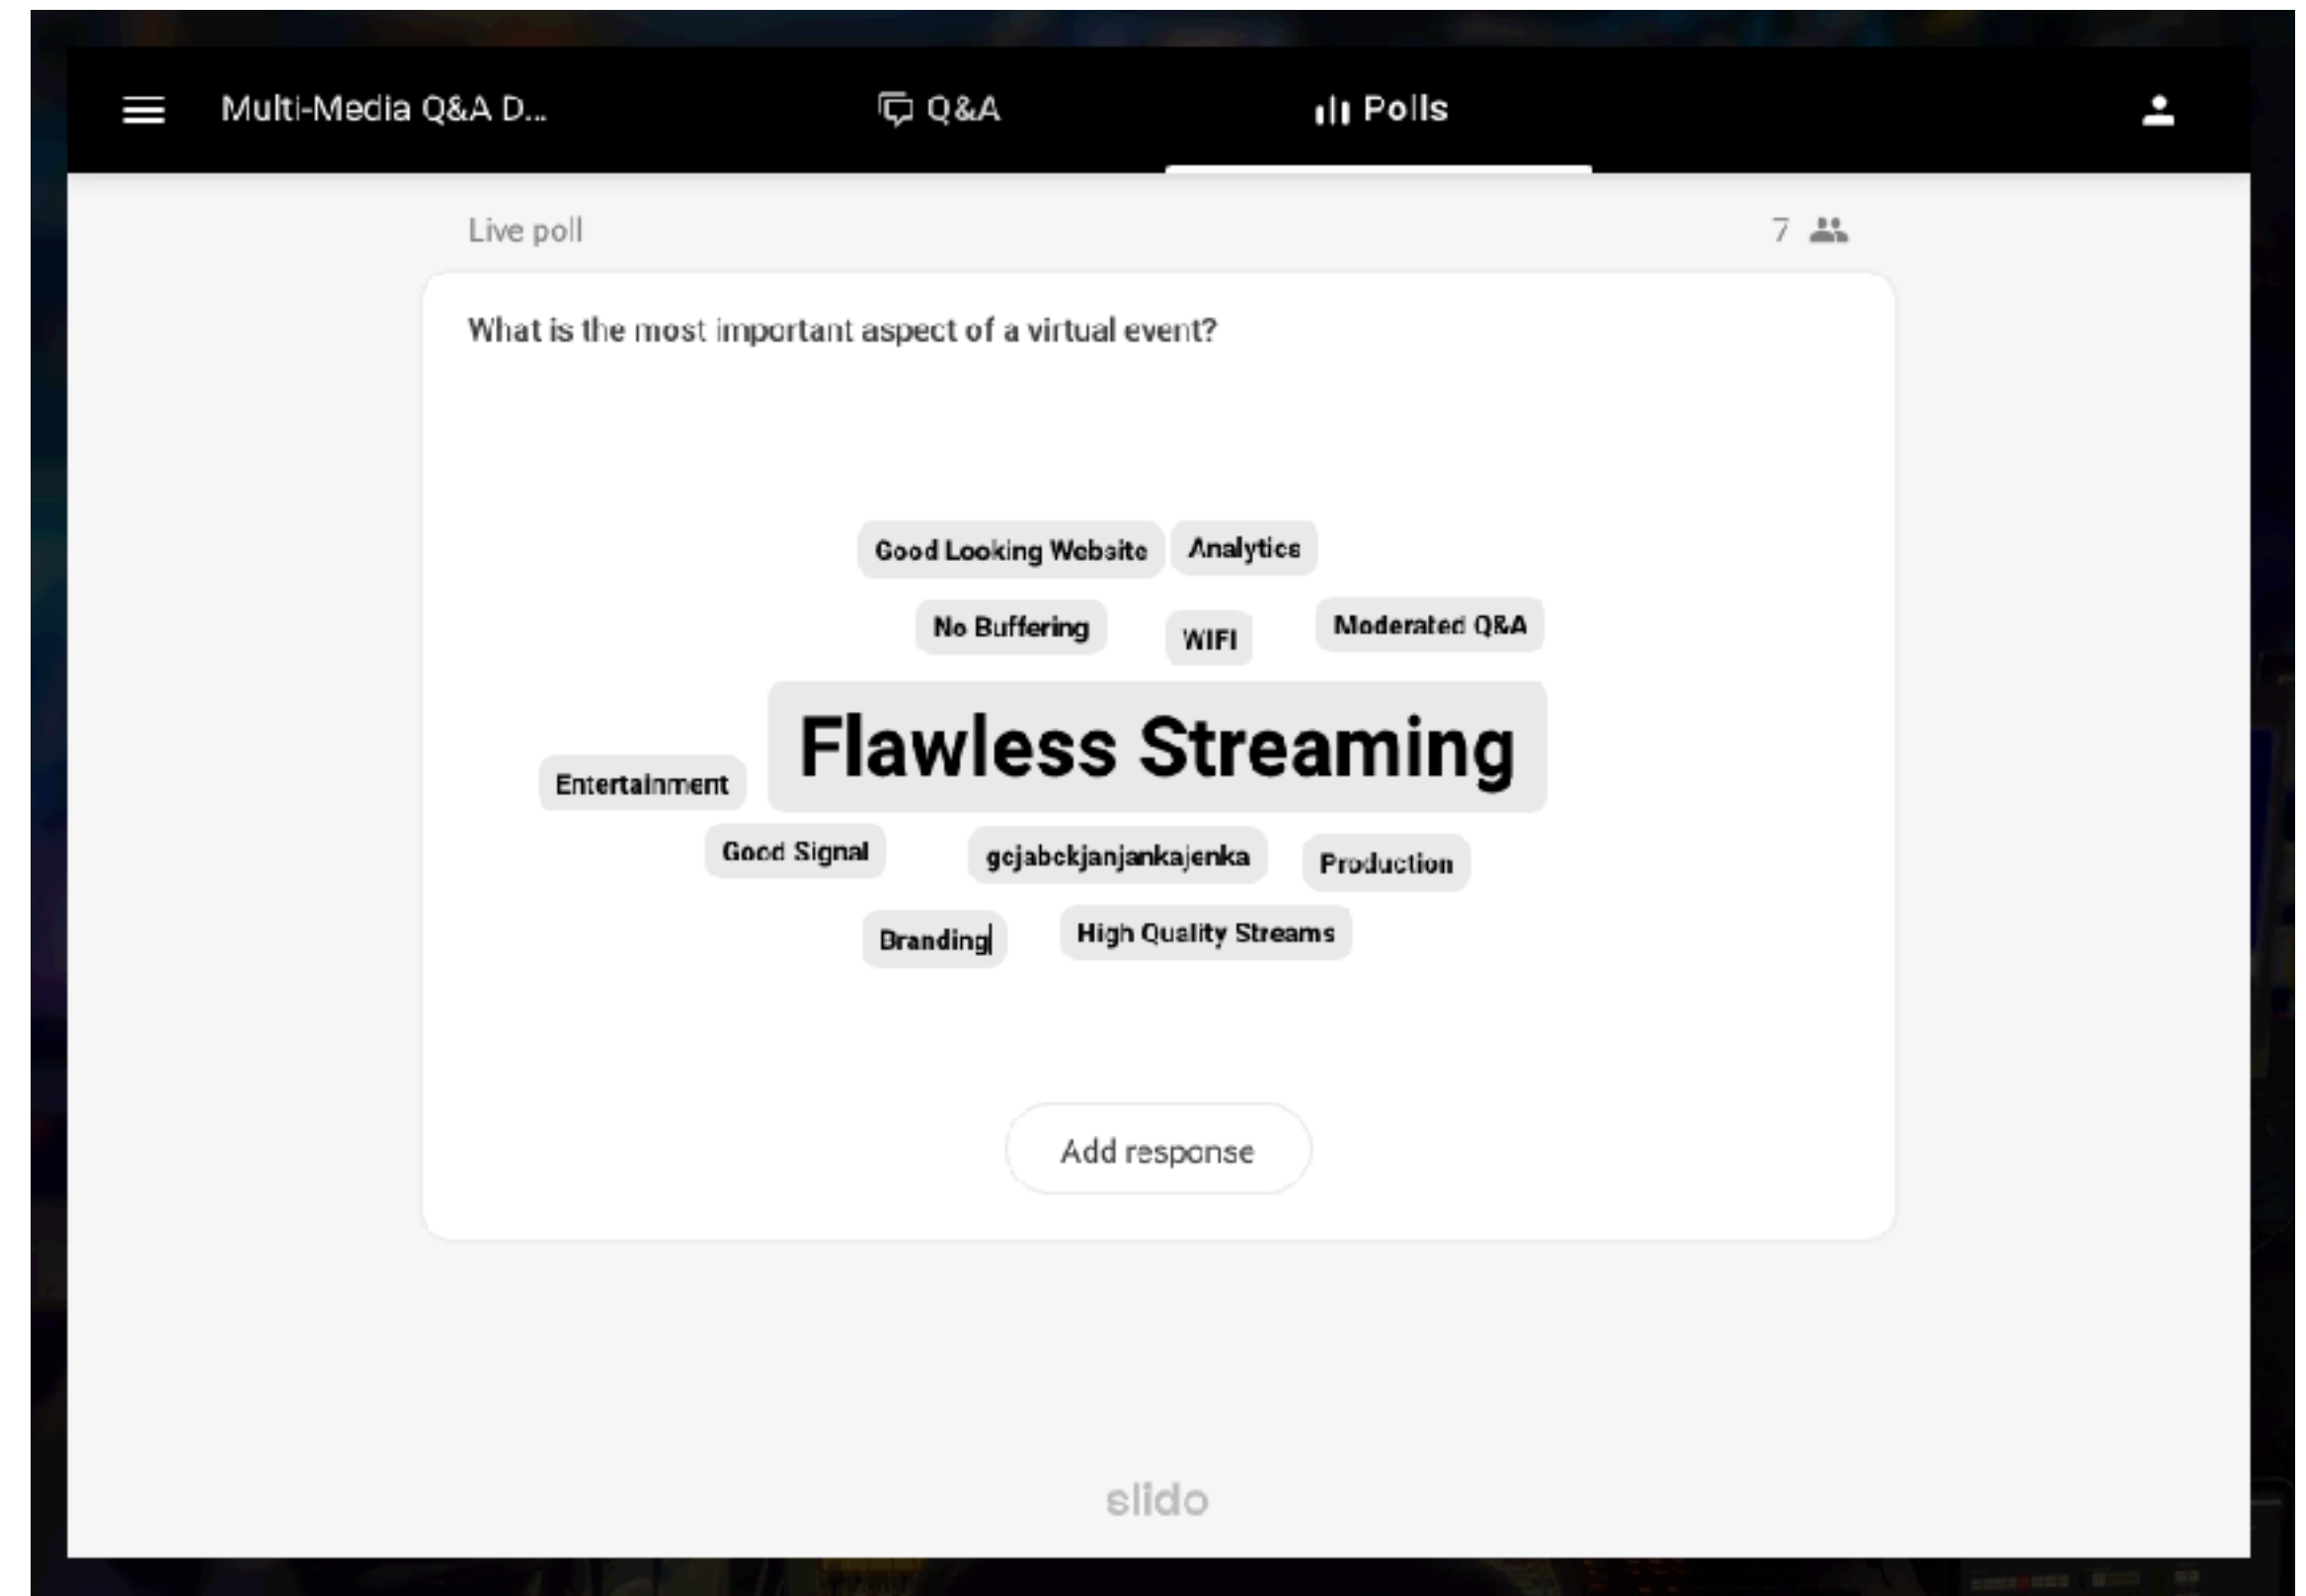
Multi-Media Q&A D...

Q&A

Polls

Live poll

7

What is the most important aspect of a virtual event?

Good Looking Website
Analytics
No Buffering
WIFI
Moderated Q&A
Entertainment
Flawless Streaming
Good Signal
gcjabckjanjankajenka
Production
Branding
High Quality Streams

Add response

slido